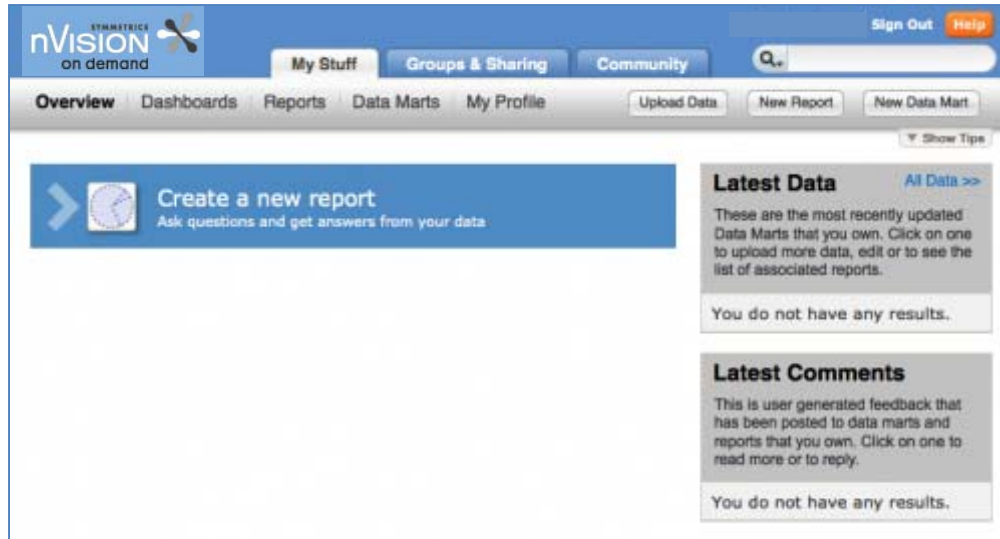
SYMMETRICS nVISION on demand

My Stuff
Groups & Sharing
Community

Sign Out
Help

Overview
Dashboards
Reports
Data Marts
My Profile

Upload Data
New Report
New Data Mart

▼ Show Tips

Create a new report
Ask questions and get answers from your data

Latest Data
All Data >>
These are the most recently updated Data Marts that you own. Click on one to upload more data, edit or to see the list of associated reports.

You do not have any results.

Latest Comments
This is user generated feedback that has been posted to data marts and reports that you own. Click on one to read more or to reply.

You do not have any results.